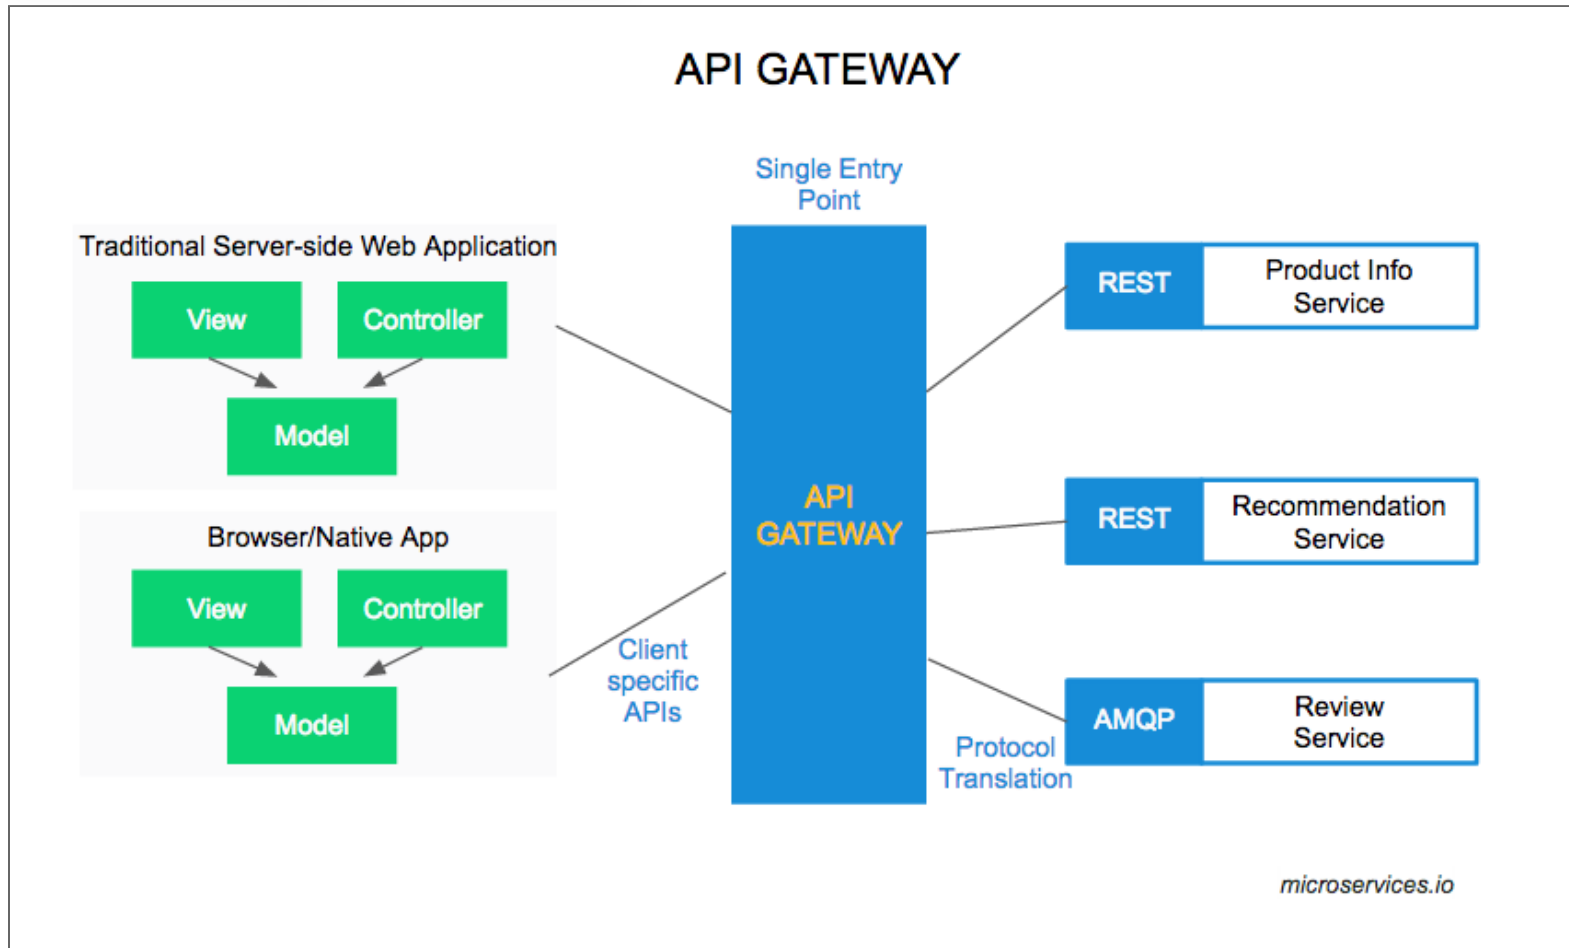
API GATEWAY

Single Entry Point

Traditional Server-side Web Application

View

Controller

Model

Browser/Native App

View

Controller

Model

Client specific APIs

API GATEWAY

REST

Product Info Service

REST

Recommendation Service

AMQP

Review Service

Protocol Translation

microservices.io